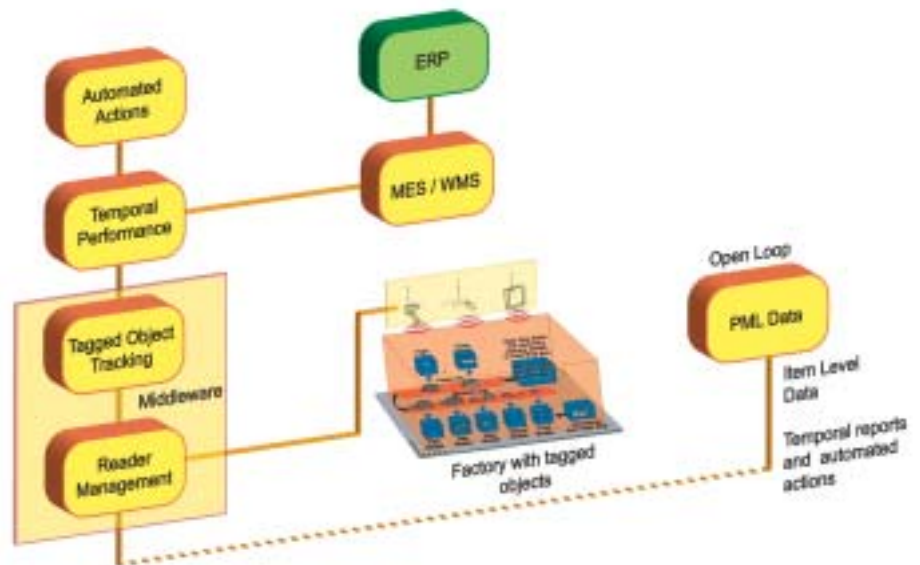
ERP

Automated Actions

MES / WMS

Temporal Performance

Open Loop

PML Data

Tagged Object Tracking

Item Level Data

Middleware

Temporal reports and automated actions

Reader Management

Factory with tagged objects